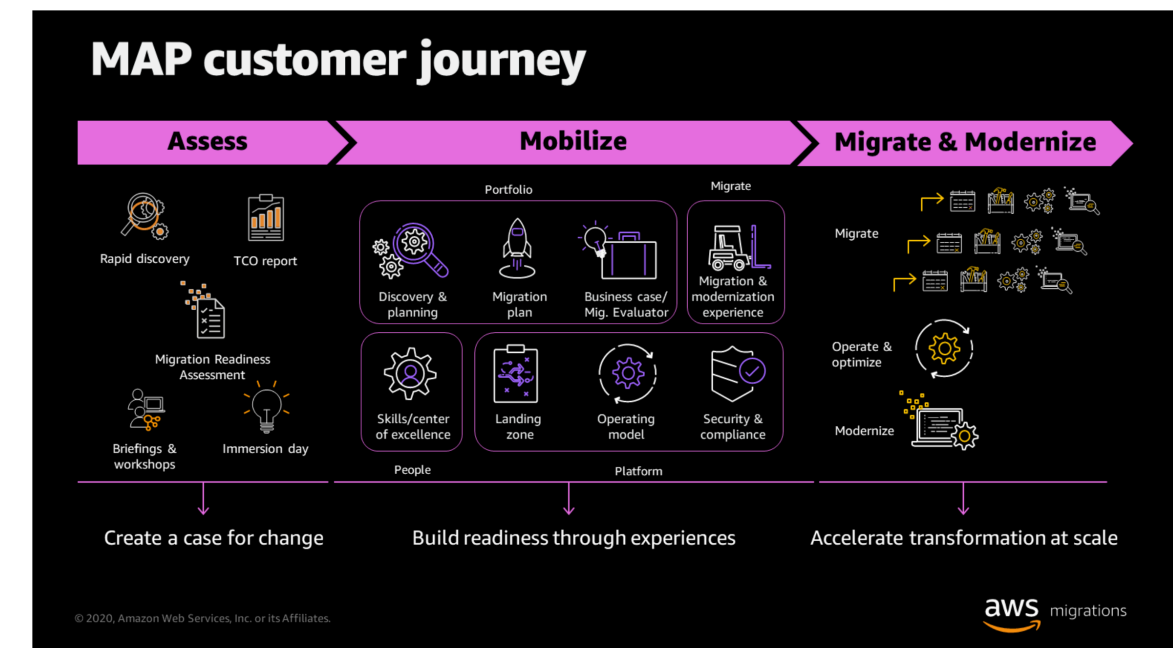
MAP customer journey

Assess

Rapid discovery

TCO report

Migration Readiness Assessment

Briefings & workshops

Immersion day

Mobilize

Portfolio

Discovery & planning

Migration plan

Business case/ Mig. Evaluator

Migrate

Migration & modernization experience

Skills/center of excellence

Landing zone

Operating model

Security & compliance

People

Platform

Migrate & Modernize

Migrate

Operate & optimize

Modernize

Create a case for change

Build readiness through experiences

Accelerate transformation at scale

© 2020, Amazon Web Services, Inc. or its Affiliates.

aws migrations